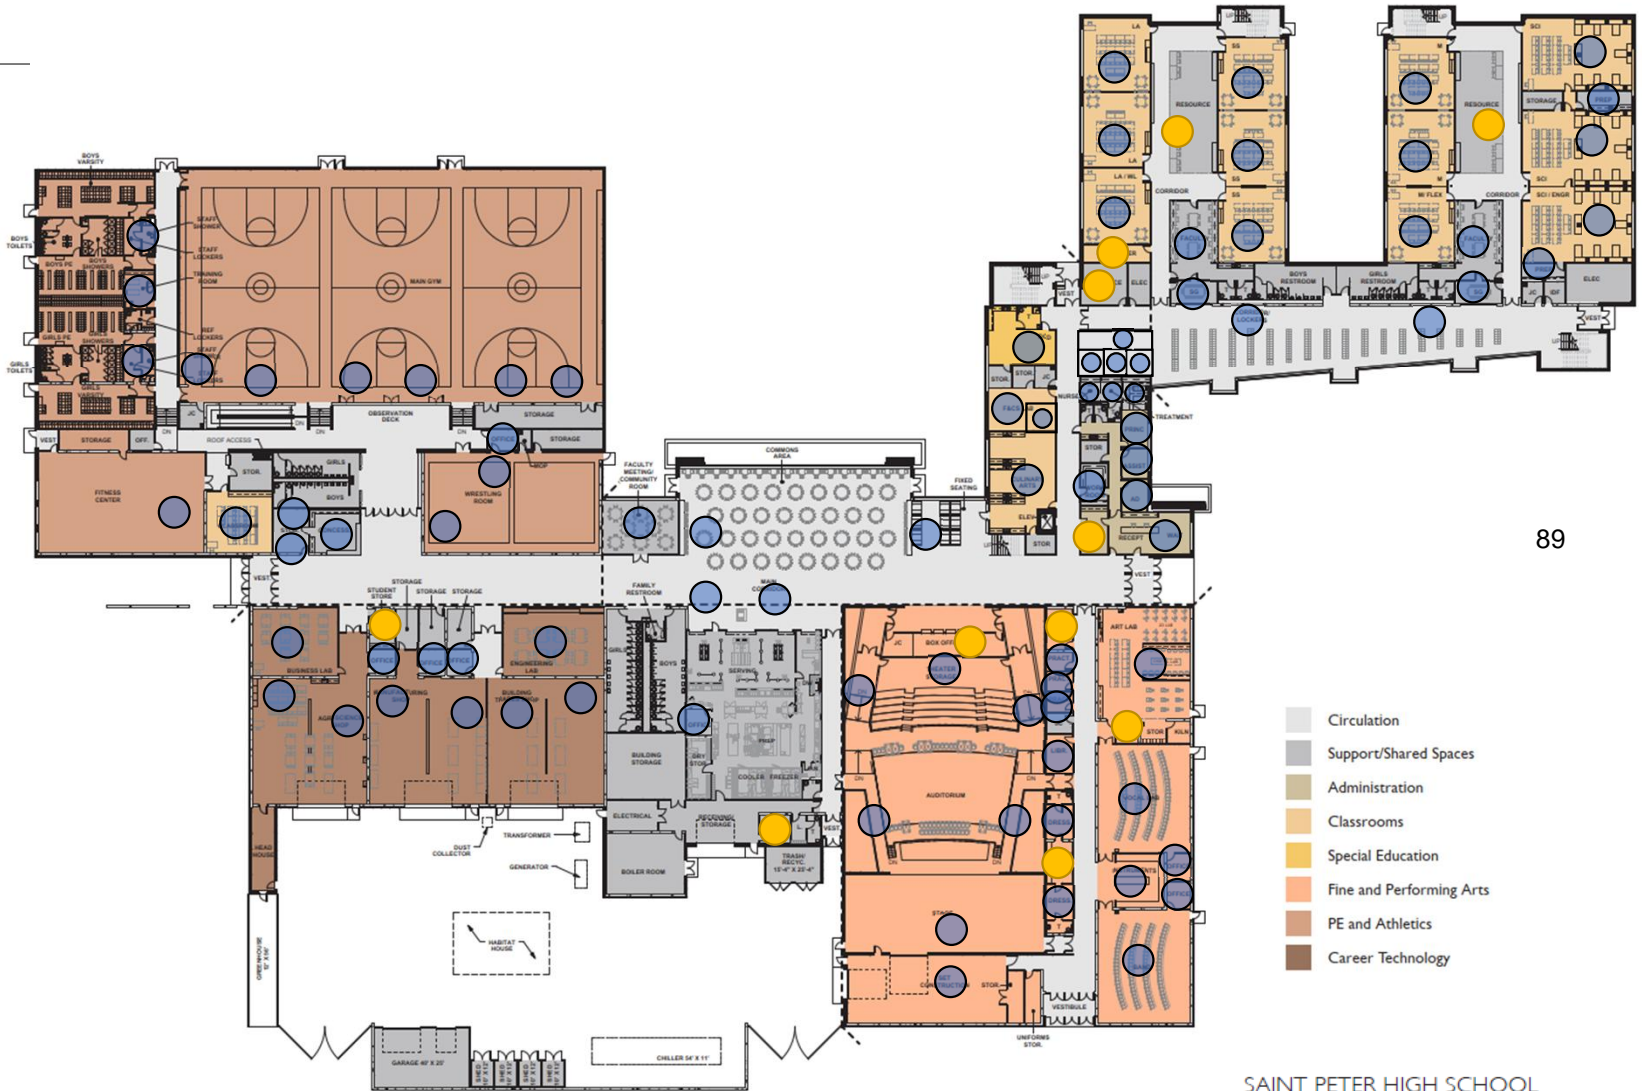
BOYS VARSITY
BOYS TOILETS
BOYS PE
BOYS SHOWERS
GIRLS PE
GIRLS SHOWERS
GIRLS TOILETS
STAFF SHOWER
STAFF LOCKERS
TRAINING ROOM
REF LOCKERS
STAFF
MAIN GYM
OBSERVATION DECK
STORAGE
ROOF ACCESS
VEST
STORAGE
OFF.
FITNESS CENTER
STOR.
GIRLS
BOYS
OFFICE
MOP
WRESTLING ROOM
FACULTY MEETING/ COMMUNITY ROOM
COMMONS AREA
FIXED SEATING
STORAGE
STUDENT STORE
STORAGE
STORAGE
FAMILY RESTROOM
VEST
VEST
BUSINESS LAB
OFFICE
OFFICE
OFFICE
ENGINEERING LAB
BUILDING TRADES
GIRLS
BOYS
SERVING
OFFICE
DRY STOR.
PREP
COOLER
FREEZER
BUILDING STORAGE
ELECTRICAL
STORAGE
BOILER ROOM
TRANSFORMER
DUST COLLECTOR
GENERATOR
TRASH/ RECYC.
VEST
HEAD HOUSE
GREENHOUSE
HABITAT HOUSE
GARAGE
CHILLER
JC
BOX OFFICE
AUDITORIUM
STOR
ART LAB
STOR
KILN
VESTIBULE
UNIFORMS STOR.
LA
LA
LA / WL
RESOURCE
CORRIDOR
SS
SS
SS
ELEC
BOYS RESTROOM
GIRLS RESTROOM
M
M
M/ FLEX
RESOURCE
CORRIDOR
SCI
STORAGE
SCI
SCI / ENGR
ELEC
VEST
STOR
STOR
JC
NURSE
TREATMENT
STOR
ELEV
STOR
RECEPT
89
Circulation
Support/Shared Spaces
Administration
Classrooms
Special Education
Fine and Performing Arts
PE and Athletics
Career Technology
SAINT PETER HIGH SCHOOL